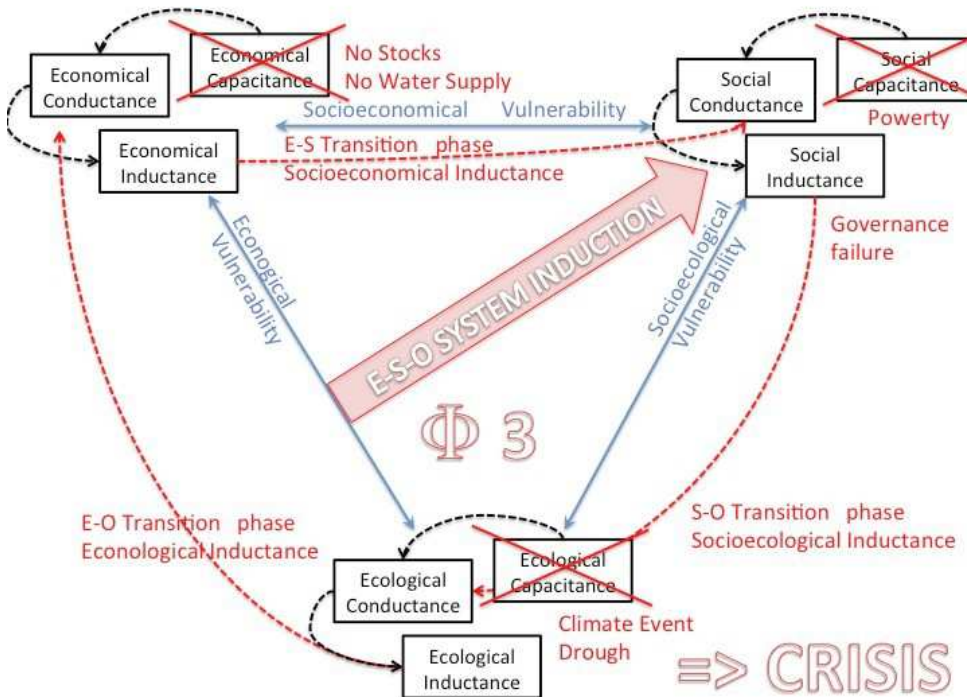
Economical Conductance

Economical Capacitance

No Stocks
No Water Supply

Social Conductance

Social Capacitance

Powerty

Socioeconomical Vulnerability

Economical Inductance

E-S Transition phase
Socioeconomical Inductance

Social Inductance

Governance failure

Econogical Vulnerability

E-S-O SYSTEM INDUCTION

Socioecological Vulnerability

$\Phi$ 3

E-O Transition phase
Econological Inductance

S-O Transition phase
Socioecological Inductance

Ecological Conductance

Ecological Capacitance

Climate Event
Drough

Ecological Inductance

=> CRISIS